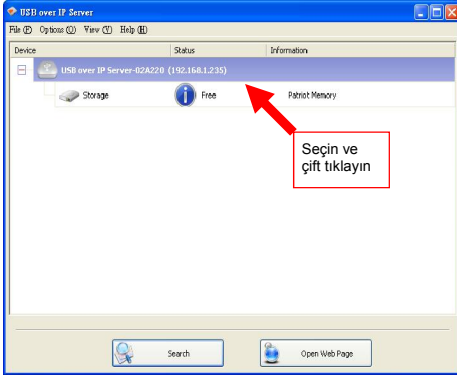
USB over IP Server

File (F) Options (O) View (V) Help (H)

| Device | Status | Information |
|---|---|---|
| USB over IP Server-02A220 (192.168.1.235) | | |
| Storage | Free | Patriot Memory |

Seçin ve çift tıklayın

Search

Open Web Page